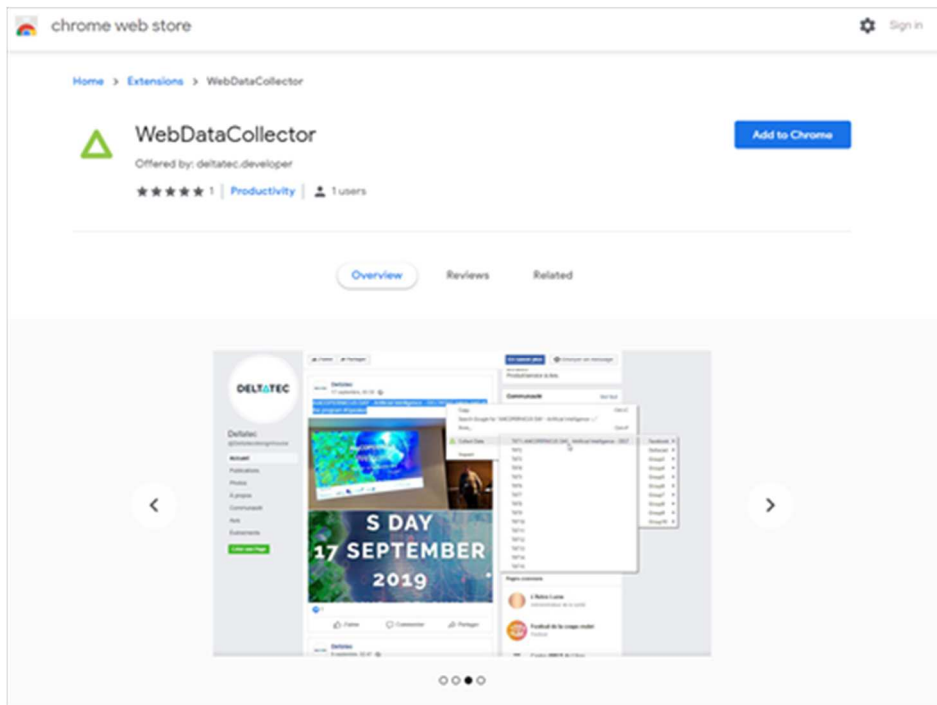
chrome web store

Sign in

Home > Extensions > WebDataCollector

WebDataCollector

Offered by: deltatec.developer

1 | Productivity | 1 users

Add to Chrome

Overview Reviews Related

DELTATEC

Deltatec

S DAY
17 SEPTEMBER
2019